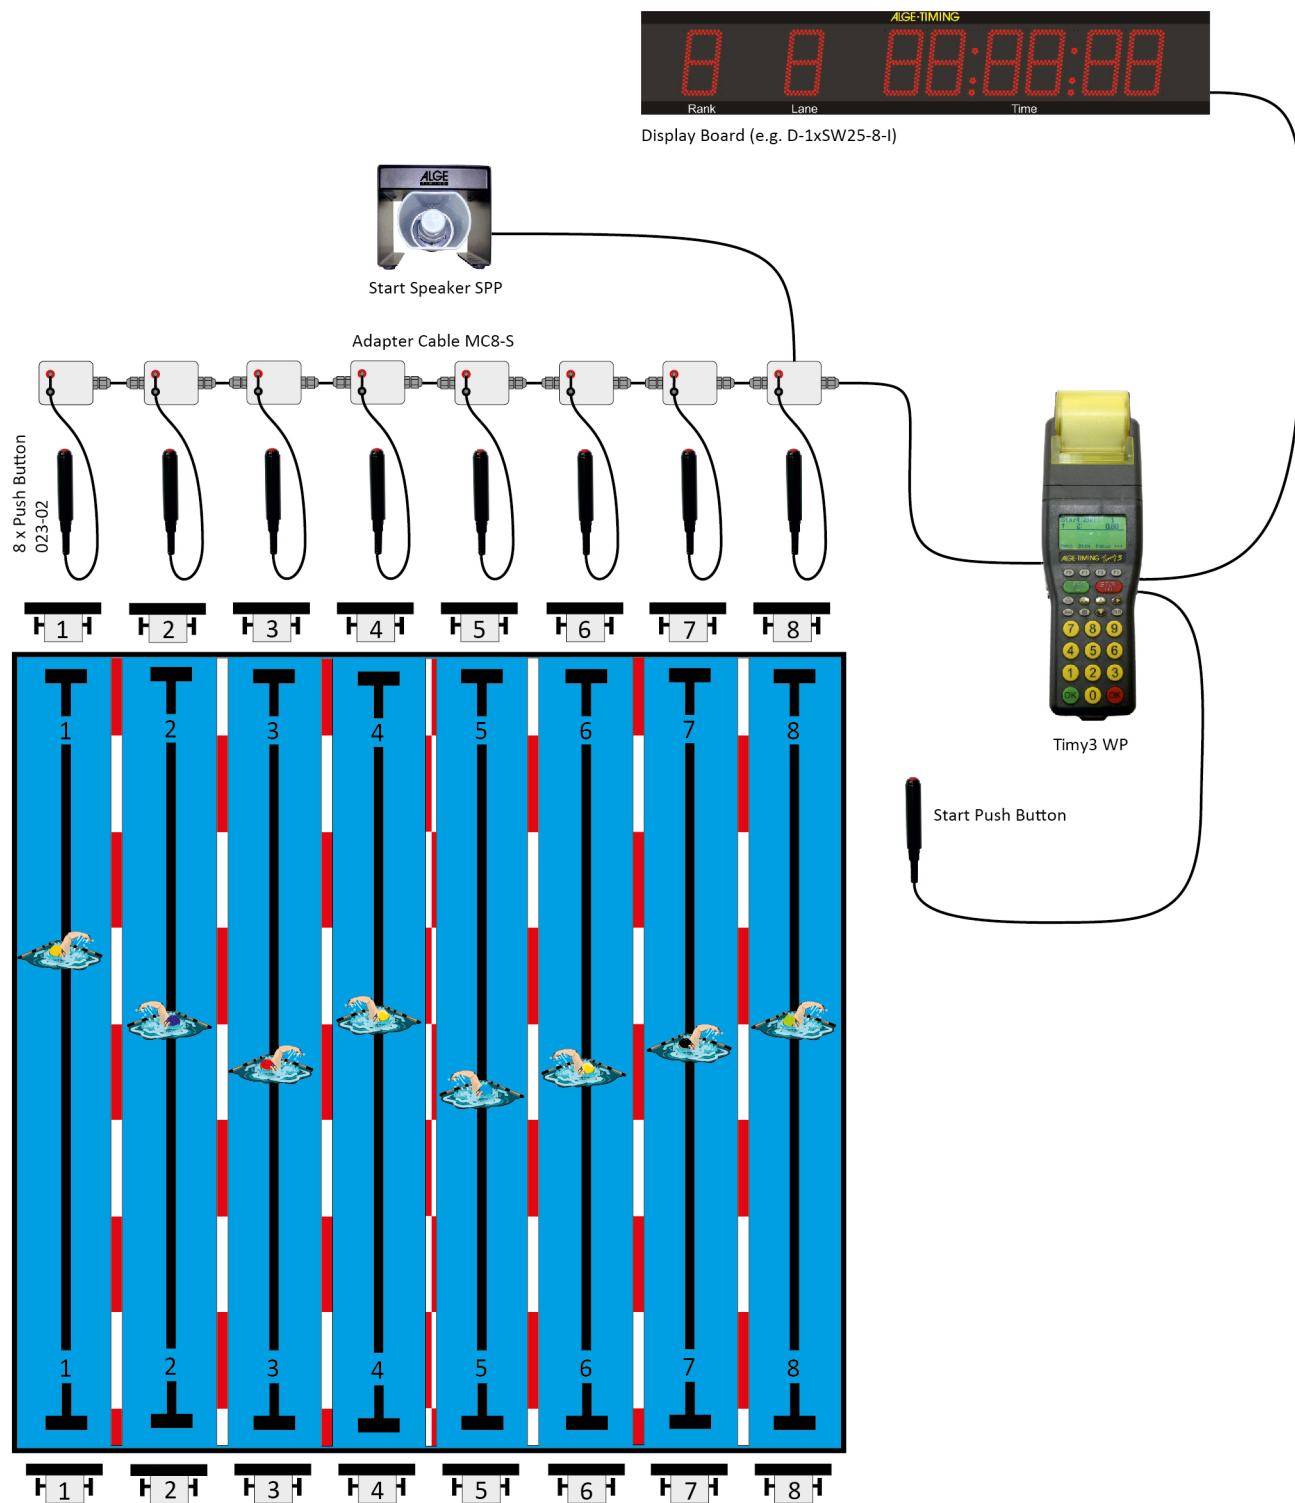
ALGE-TIMING

Rank Lane Time

Display Board (e.g. D-1xSW25-8-I)

ALGE

Start Speaker SPP

Adapter Cable MC8-S

8 x Push Button
023-02

1 2 3 4 5 6 7 8

Timy3 WP

Start Push Button

1 2 3 4 5 6 7 8

1 2 3 4 5 6 7 8

1 2 3 4 5 6 7 8